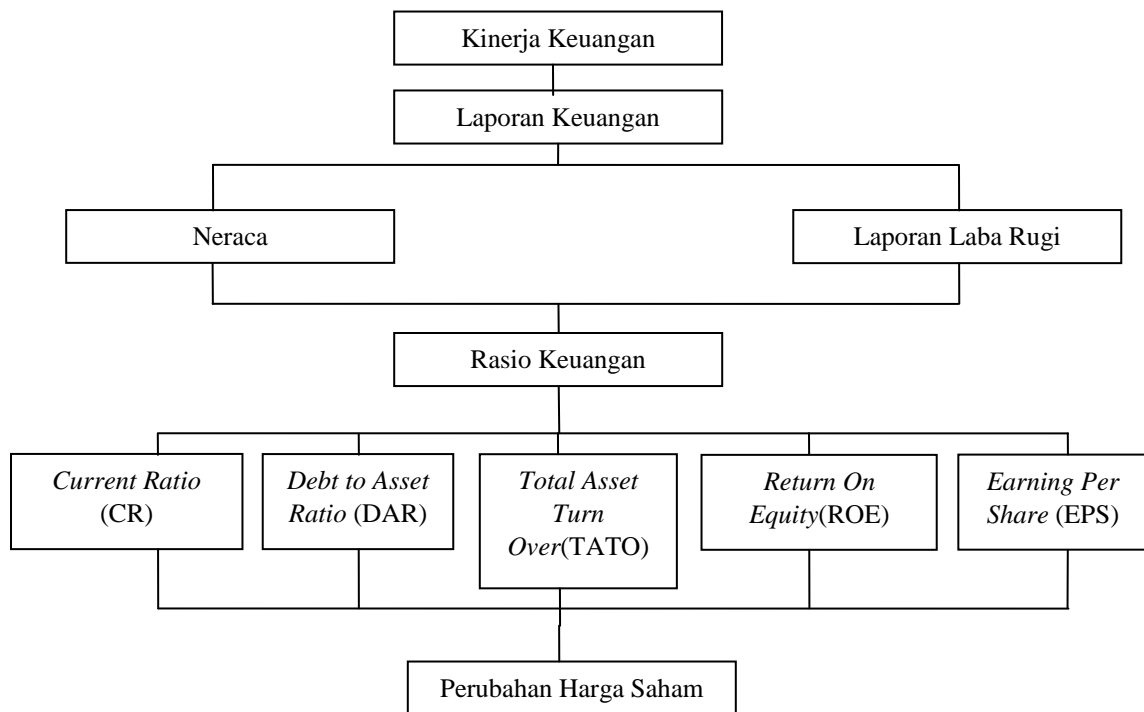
Kinerja Keuangan

Laporan Keuangan

Neraca

Laporan Laba Rugi

Rasio Keuangan

Current Ratio (CR)

Debt to Asset Ratio (DAR)

Total Asset Turn Over(TATO)

Return On Equity(ROE)

Earning Per Share (EPS)

Perubahan Harga Saham